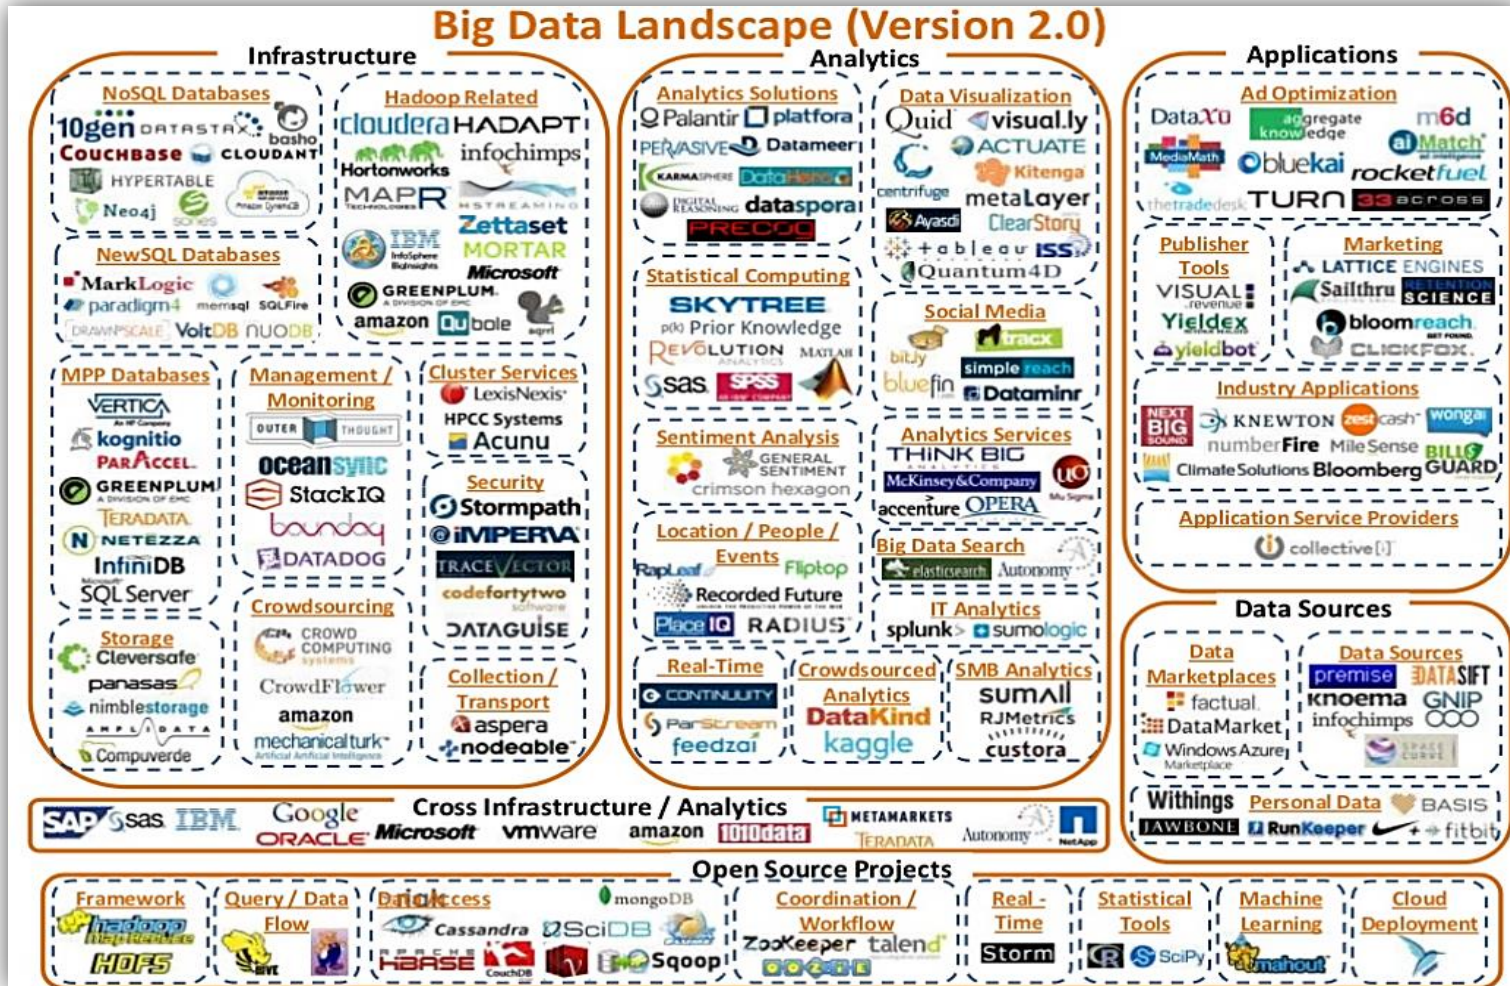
Big Data Landscape (Version 2.0)

Infrastructure

NoSQL Databases
10gen DATASTAX basho
COUCHBASE CLOUDANT
HYPERTABLE
Neo4j

NewSQL Databases
MarkLogic
paradigm4 memsql SQLFire
DRAWNTOSCALE VoltDB NUODB

Hadoop Related
cloudera HADAPT
Hortonworks infochimps
MAPR MSTREAMING
IBM InfoSphere BigInsights Zettaset
MORTAR
Microsoft
GREENPLUM A DIVISION OF EMC
amazon Qubole sqrrl

MPP Databases
VERTICA
kognitio
PARACCEL
GREENPLUM A DIVISION OF EMC
TERADATA
NETEZZA
InfiniDB
SQL Server

Management / Monitoring
OUTER THOUGHT
oceansync
StackIQ
boundary
DATADOG

Cluster Services
LexisNexis
HPCC Systems
Acunu

Security
Stormpath
IMPERVA
TRACEVECTOR
codefortytwo software
DATAGUISE

Storage
Cleversafe
panasas
nimblestorage
AMPLIDATA
Compuverde

Crowdsourcing
CROWD COMPUTING systems
CrowdFlower
amazon
mechanical turk

Collection / Transport
aspera
nodeable

Analytics

Analytics Solutions
Palantir platfora
PERVASIVE Datameer
KARMASPHERE DataHero
DIGITAL REASONING dataspora
PRECOG

Statistical Computing
SKYTREE
Prior Knowledge
REVOLUTION ANALYTICS MATLAB
sas SPSS

Sentiment Analysis
GENERAL SENTIMENT
crimson hexagon

Location / People / Events
RapLeaf Fliptop
Recorded Future
Place IQ RADIUS

Real-Time
CONTINUUITY
ParStream
feedzai

Data Visualization
Quid visual.ly
ACTUATE
centrifuge Kitenga
metaLayer
Ayasdi ClearStory
tableau ISS
Quantum4D

Social Media
bitly Tracx
simple reach
bluefin Dataminr

Analytics Services
THINK BIG ANALYTICS
McKinsey&Company Mu Sigma
accenture OPERA

Big Data Search
elasticsearch Autonomy

IT Analytics
splunk sumologic

Crowdsourced Analytics
DataKind
kaggle

SMB Analytics
sumAll
RJMetrics
custora

Applications

Ad Optimization
DataXu aggregate knowledge m6d
MediaMath bluekai Match rocketfuel
thetradedesk TURN 33across

Publisher Tools
VISUAL revenue
Yieldex
yieldbot

Marketing
LATTICE ENGINES
Sailthru RETENTION SCIENCE
bloomreach
CLICKFOX

Industry Applications
NEXT BIG SOUND KNEWTON zestcash wonga
numberFire MileSense BILLGUARD
Climate Solutions Bloomberg

Application Service Providers
collective[i]

Data Sources

Data Marketplaces
factual
DataMarket
Windows Azure Marketplace

Data Sources
premise DATASIFT
knoema GNIP
infochimps
SPACE CURVE

Withings Personal Data BASIS
JAWBONE RunKeeper fitbit

Cross Infrastructure / Analytics
SAP sas IBM Google ORACLE Microsoft vmware amazon 1010data METAMARKETS TERADATA Autonomy NetApp

Open Source Projects

Framework
hadoop MapReduce
HDFS

Query / Data Flow
HIVE

Data Access
mongoDB
Cassandra SciDB
HBASE CouchDB Sqoop

Coordination / Workflow
ZooKeeper talend
OOZIE

Real-Time
Storm

Statistical Tools
R SciPy

Machine Learning
mahout

Cloud Deployment